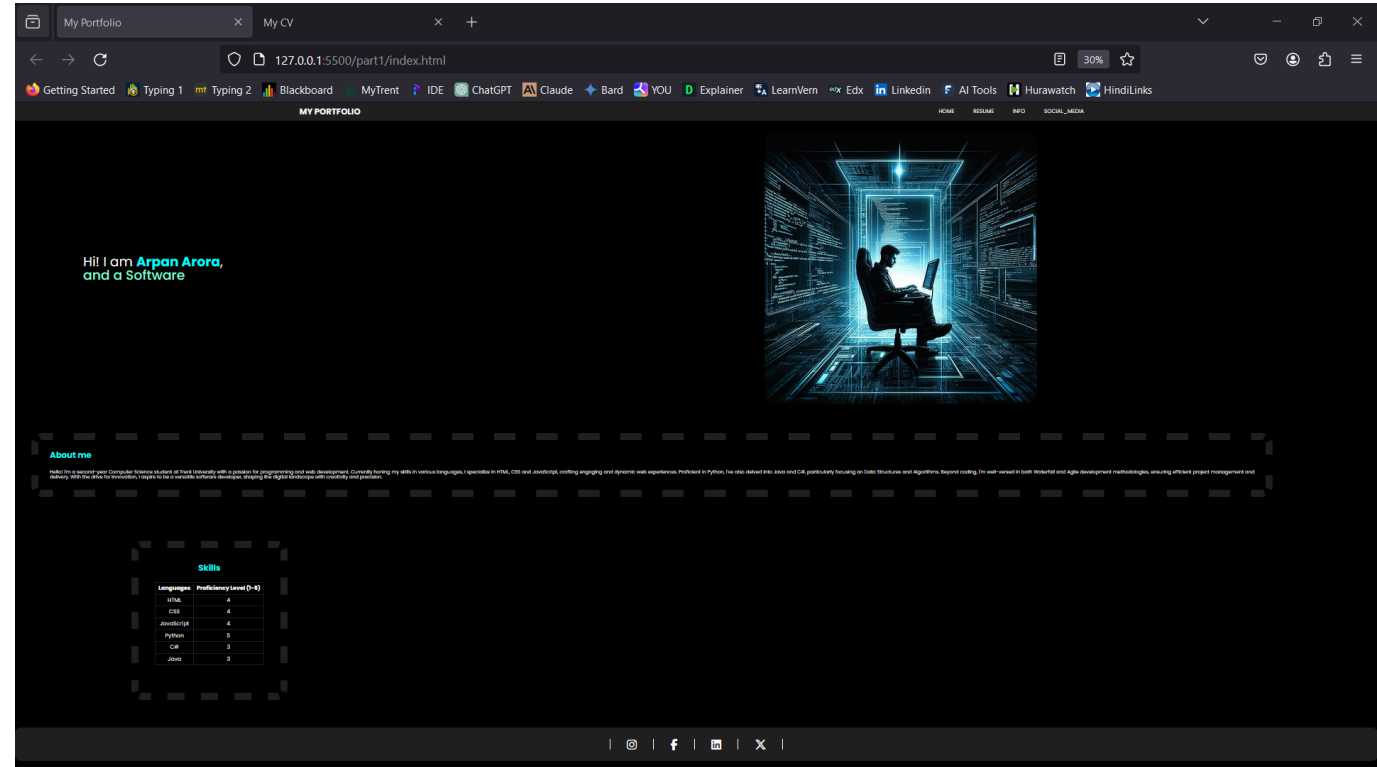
My Portfolio
My CV
127.0.0.1:5500/part1/index.html
30%
Getting Started Typing 1 Typing 2 Blackboard MyTrent IDE ChatGPT Claude Bard YOU Explainer LearnVern Edx Linkedin AI Tools Hurawatch HindiLinks

MY PORTFOLIO
HOME RESUME INFO SOCIAL_MEDIA

Hi! I am Arpan Arora, and a Software

About me

Hello! I'm a second-year Computer Science student at Trent University with a passion for programming and web development. Currently honing my skills in various languages, I specialize in HTML, CSS and JavaScript, crafting engaging and dynamic web experiences. Proficient in Python, I've also delved into Java and C#, particularly focusing on Data Structures and Algorithms. Beyond coding, I'm well-versed in both Waterfall and Agile development methodologies, ensuring efficient project management and delivery. With the drive for innovation, I aspire to be a versatile software developer, shaping the digital landscape with creativity and precision.

Skills

| Languages | Proficiency Level (1-5) |
|---|---|
| HTML | 4 |
| CSS | 4 |
| JavaScript | 4 |
| Python | 5 |
| C# | 3 |
| Java | 3 |